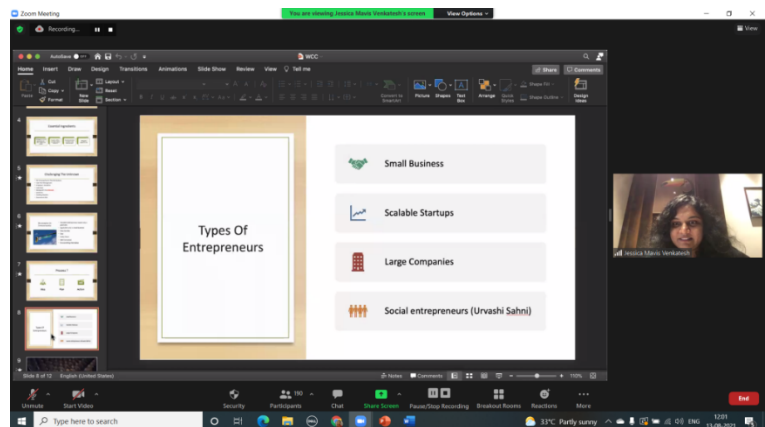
Zoom Meeting
You are viewing Jessica Mavis Venkatesh's screen
View Options
Recording...
View
AutoSave
WCC
Home Insert Draw Design Transitions Animations Slide Show Review View Tell me
Share
Comments
Paste
Cut
Copy
Format
New Slide
Layout
Reset
Section
Convert to SmartArt
Picture
Shapes
Text Box
Arrange
Quick Styles
Shape Fill
Shape Outline
Design Ideas
4
5
6
7
8
Types Of Entrepreneurs
Small Business
Scalable Startups
Large Companies
Social entrepreneurs (Urvashi Sahni)
Jessica Mavis Venkatesh
Slide 8 of 12
English (United States)
Notes
Comments
110%
Unmute
Start Video
Security
Participants
190
Chat
Share Screen
Pause/Stop Recording
Breakout Rooms
Reactions
More
End
Type here to search
33°C Partly sunny
ENG
12:01
13-08-2021